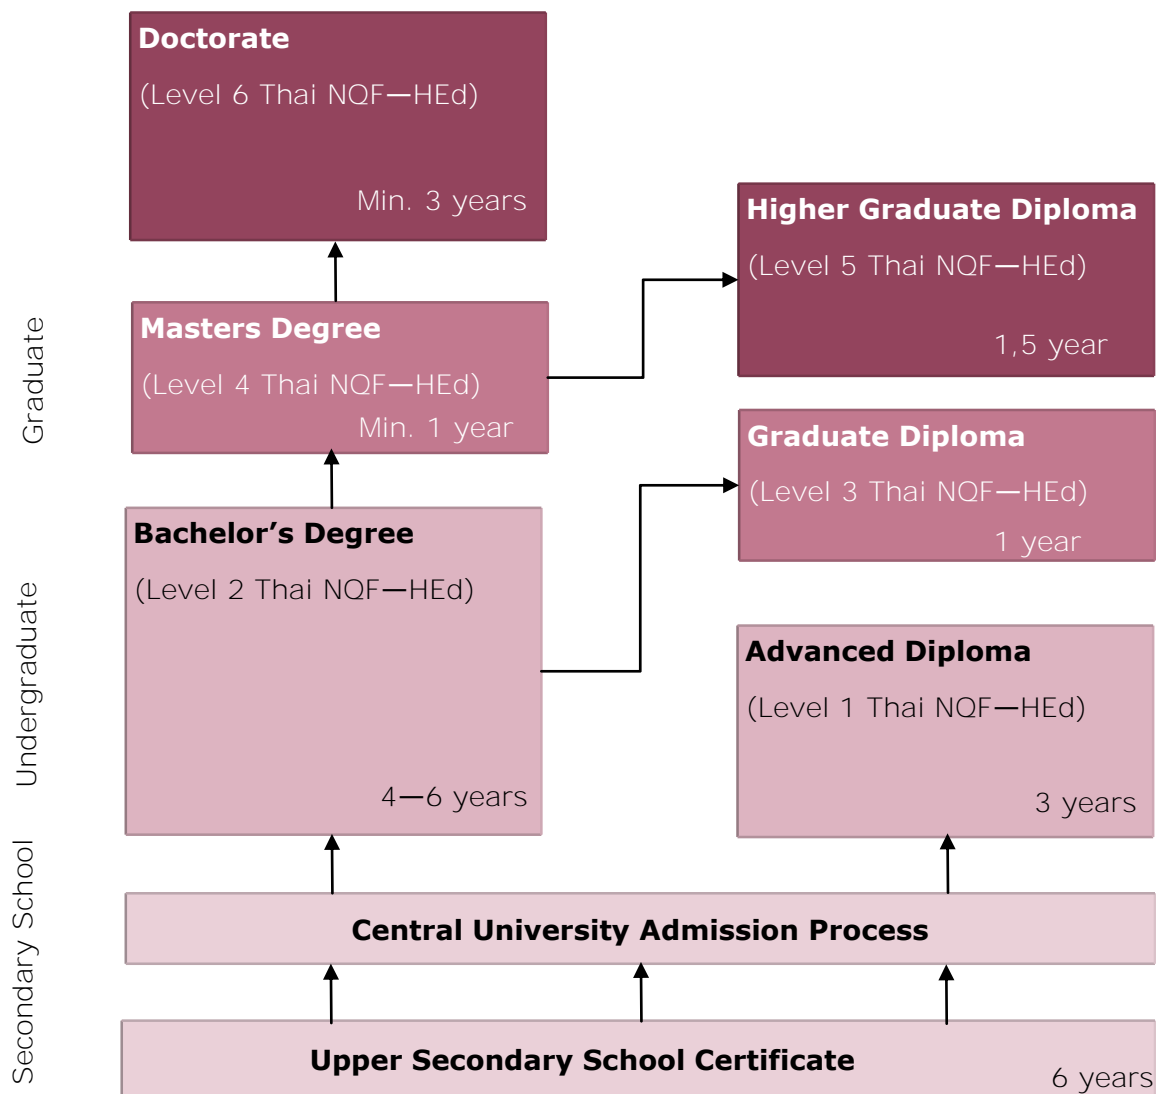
Doctorate
(Level 6 Thai NQF—HEd)
Min. 3 years

Higher Graduate Diploma
(Level 5 Thai NQF—HEd)
1,5 year

Graduate

Masters Degree
(Level 4 Thai NQF—HEd)
Min. 1 year

Graduate Diploma
(Level 3 Thai NQF—HEd)
1 year

Undergraduate

Bachelor's Degree
(Level 2 Thai NQF—HEd)
4—6 years

Advanced Diploma
(Level 1 Thai NQF—HEd)
3 years

Secondary School

Central University Admission Process

Upper Secondary School Certificate
6 years